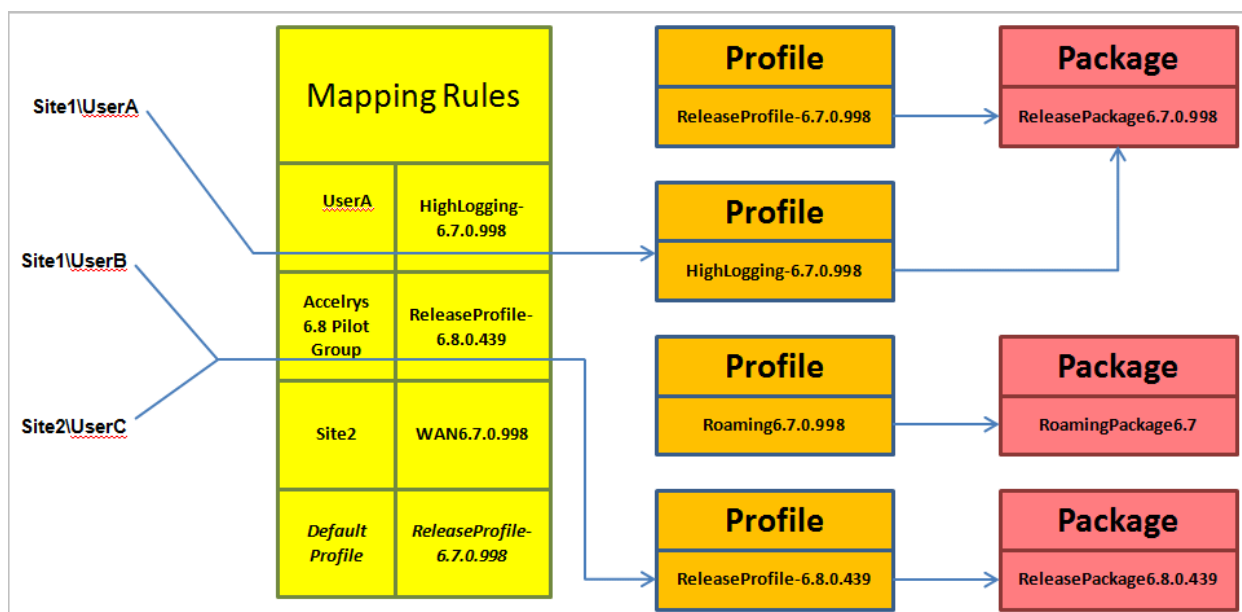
Site1\UserA

Site1\UserB

Site2\UserC

Mapping Rules

| UserA | HighLogging-6.7.0.998 |
|---|---|
| Accelrys 6.8 Pilot Group | ReleaseProfile-6.8.0.439 |
| Site2 | WAN6.7.0.998 |
| *Default Profile* | *ReleaseProfile-6.7.0.998* |

Profile
ReleaseProfile-6.7.0.998

Profile
HighLogging-6.7.0.998

Profile
Roaming6.7.0.998

Profile
ReleaseProfile-6.8.0.439

Package
ReleasePackage6.7.0.998

Package
RoamingPackage6.7

Package
ReleasePackage6.8.0.439